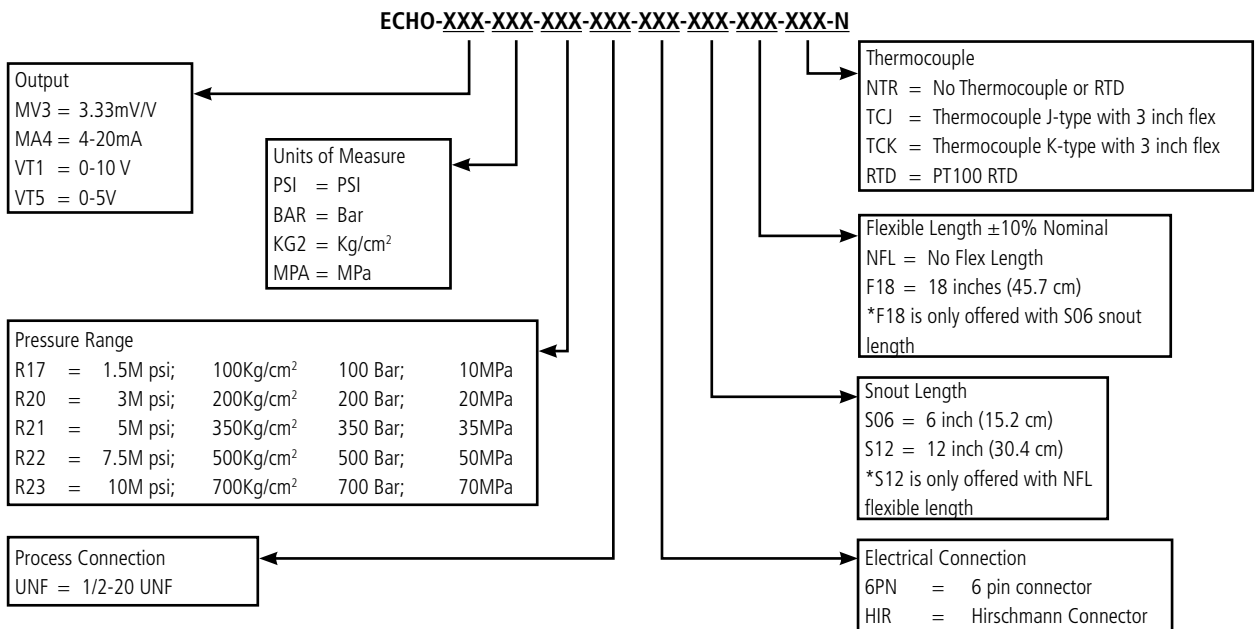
ECHO-XXX-XXX-XXX-XXX-XXX-XXX-XXX-XXX-N

Output
MV3 = 3.33mV/V
MA4 = 4-20mA
VT1 = 0-10 V
VT5 = 0-5V

Units of Measure
PSI = PSI
BAR = Bar
KG2 = Kg/cm$^2$
MPA = MPa

Pressure Range

| | | | | | |
|---|---|---|---|---|---|
| R17 | = | 1.5M psi; | 100Kg/cm$^2$ | 100 Bar; | 10MPa |
| R20 | = | 3M psi; | 200Kg/cm$^2$ | 200 Bar; | 20MPa |
| R21 | = | 5M psi; | 350Kg/cm$^2$ | 350 Bar; | 35MPa |
| R22 | = | 7.5M psi; | 500Kg/cm$^2$ | 500 Bar; | 50MPa |
| R23 | = | 10M psi; | 700Kg/cm$^2$ | 700 Bar; | 70MPa |

Process Connection
UNF = 1/2-20 UNF

Thermocouple
NTR = No Thermocouple or RTD
TCJ = Thermocouple J-type with 3 inch flex
TCK = Thermocouple K-type with 3 inch flex
RTD = PT100 RTD

Flexible Length ±10% Nominal
NFL = No Flex Length
F18 = 18 inches (45.7 cm)
*F18 is only offered with S06 snout length

Snout Length
S06 = 6 inch (15.2 cm)
S12 = 12 inch (30.4 cm)
*S12 is only offered with NFL flexible length

Electrical Connection
6PN = 6 pin connector
HIR = Hirschmann Connector